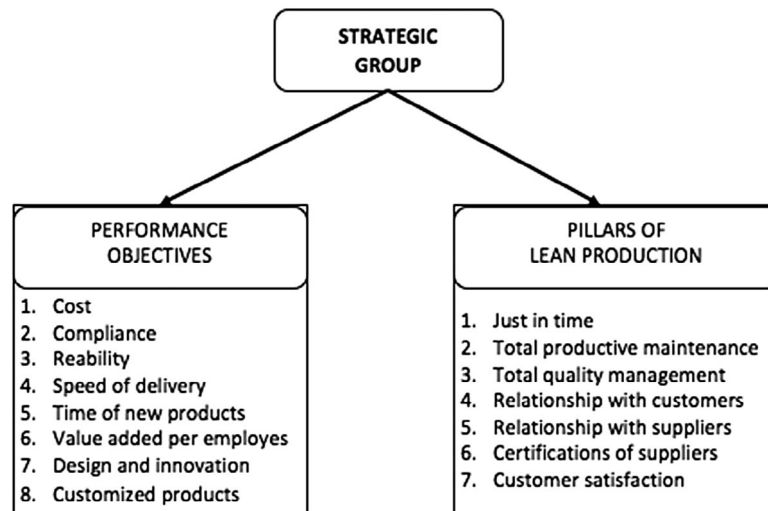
STRATEGIC GROUP

PERFORMANCE OBJECTIVES

1. Cost
2. Compliance
3. Reability
4. Speed of delivery
5. Time of new products
6. Value added per employes
7. Design and innovation
8. Customized products

PILLARS OF LEAN PRODUCTION

1. Just in time
2. Total productive maintenance
3. Total quality management
4. Relationship with customers
5. Relationship with suppliers
6. Certifications of suppliers
7. Customer satisfaction